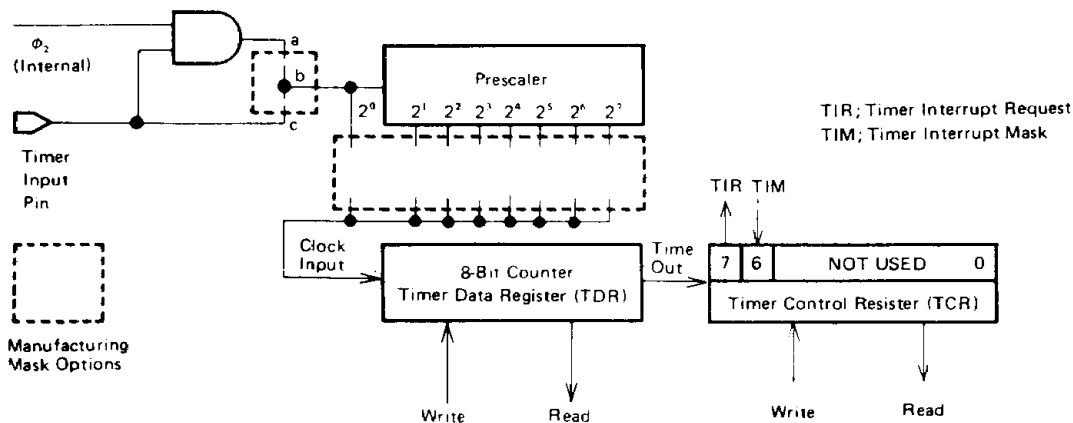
$\Phi_2$ (Internal)

a

b

c

Timer Input Pin

Prescaler

$2^0$ $2^1$ $2^2$ $2^3$ $2^4$ $2^5$ $2^6$ $2^7$

TIR; Timer Interrupt Request
TIM; Timer Interrupt Mask

TIR TIM

Manufacturing Mask Options

Clock Input

8-Bit Counter
Timer Data Register (TDR)

Time Out

7 6 NOT USED 0

Timer Control Resister (TCR)

Write Read

Write Read